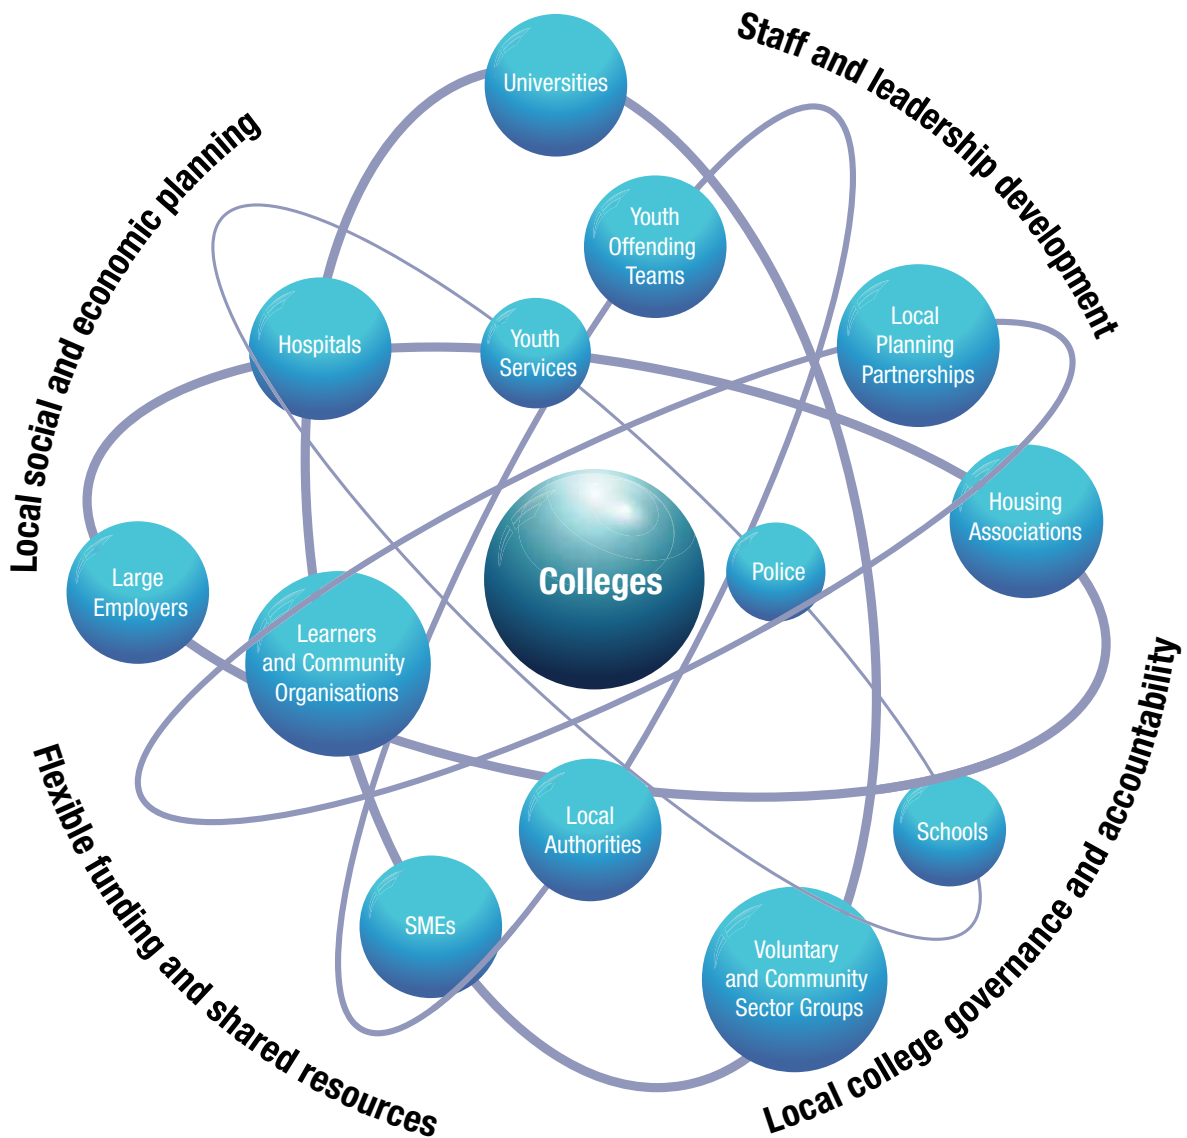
Local social and economic planning

Staff and leadership development

Universities

Youth Offending Teams

Hospitals

Youth Services

Local Planning Partnerships

Housing Associations

Large Employers

Colleges

Police

Learners and Community Organisations

Local Authorities

Schools

SMEs

Voluntary and Community Sector Groups

Flexible funding and shared resources

Local college governance and accountability